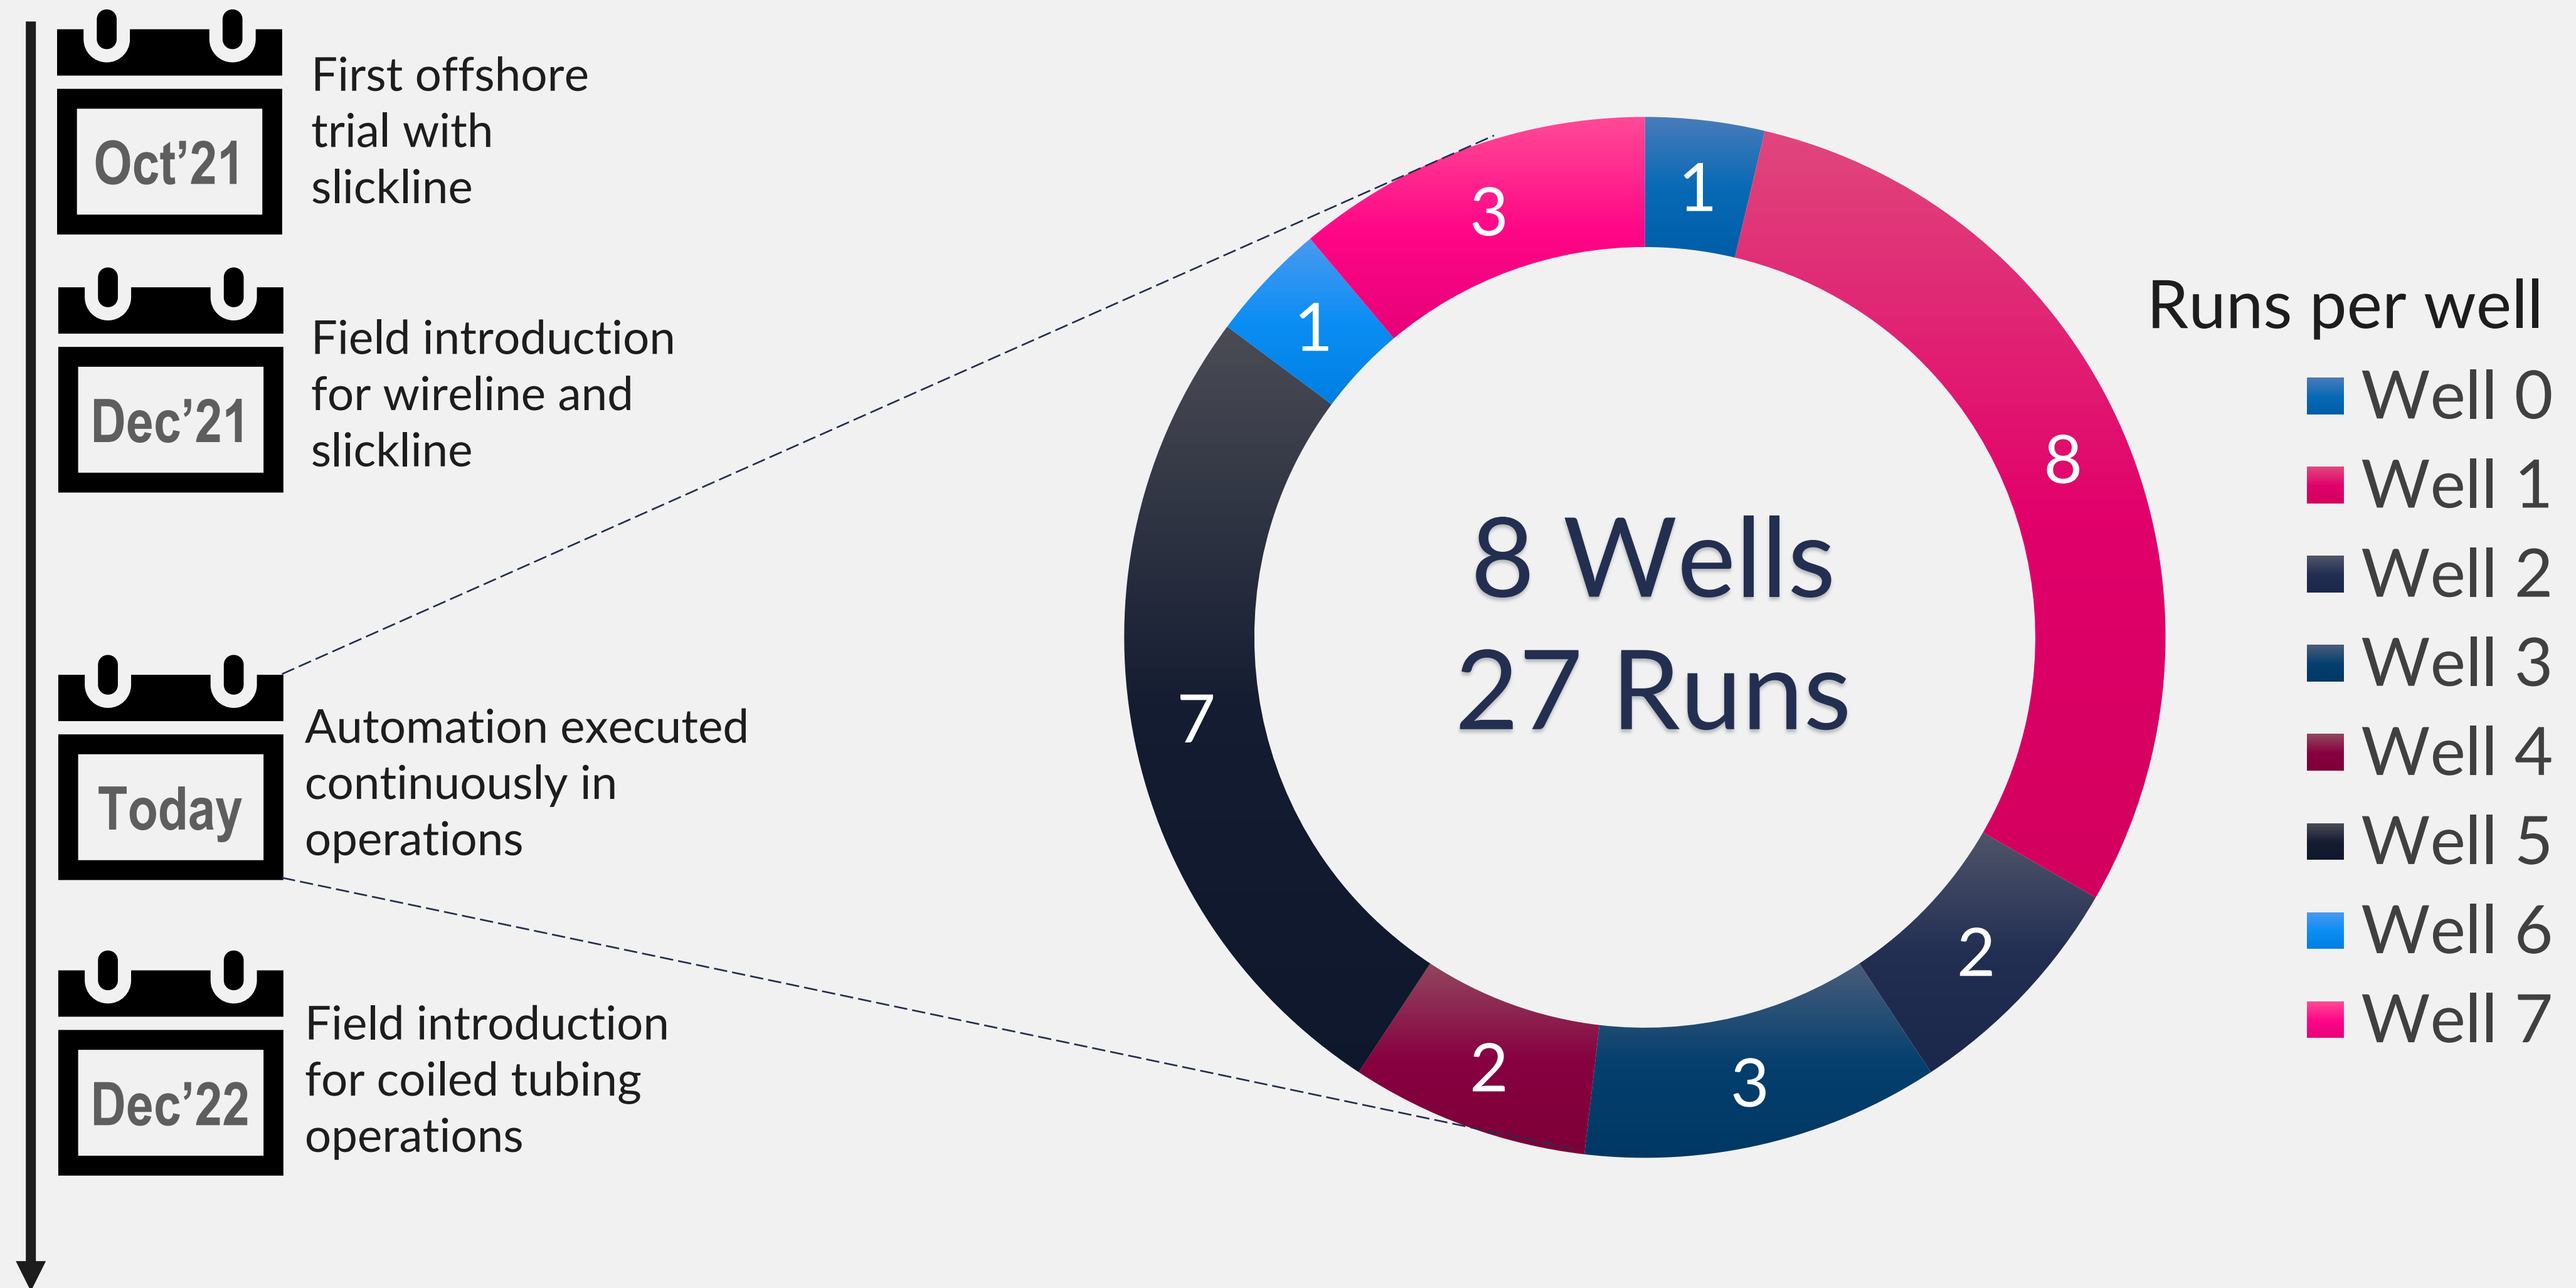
Oct'21
First offshore trial with slickline

Dec'21
Field introduction for wireline and slickline

Today
Automation executed continuously in operations

Dec'22
Field introduction for coiled tubing operations

1
8
2
3
2
7
1
3

8 Wells
27 Runs

Runs per well
Well 0
Well 1
Well 2
Well 3
Well 4
Well 5
Well 6
Well 7